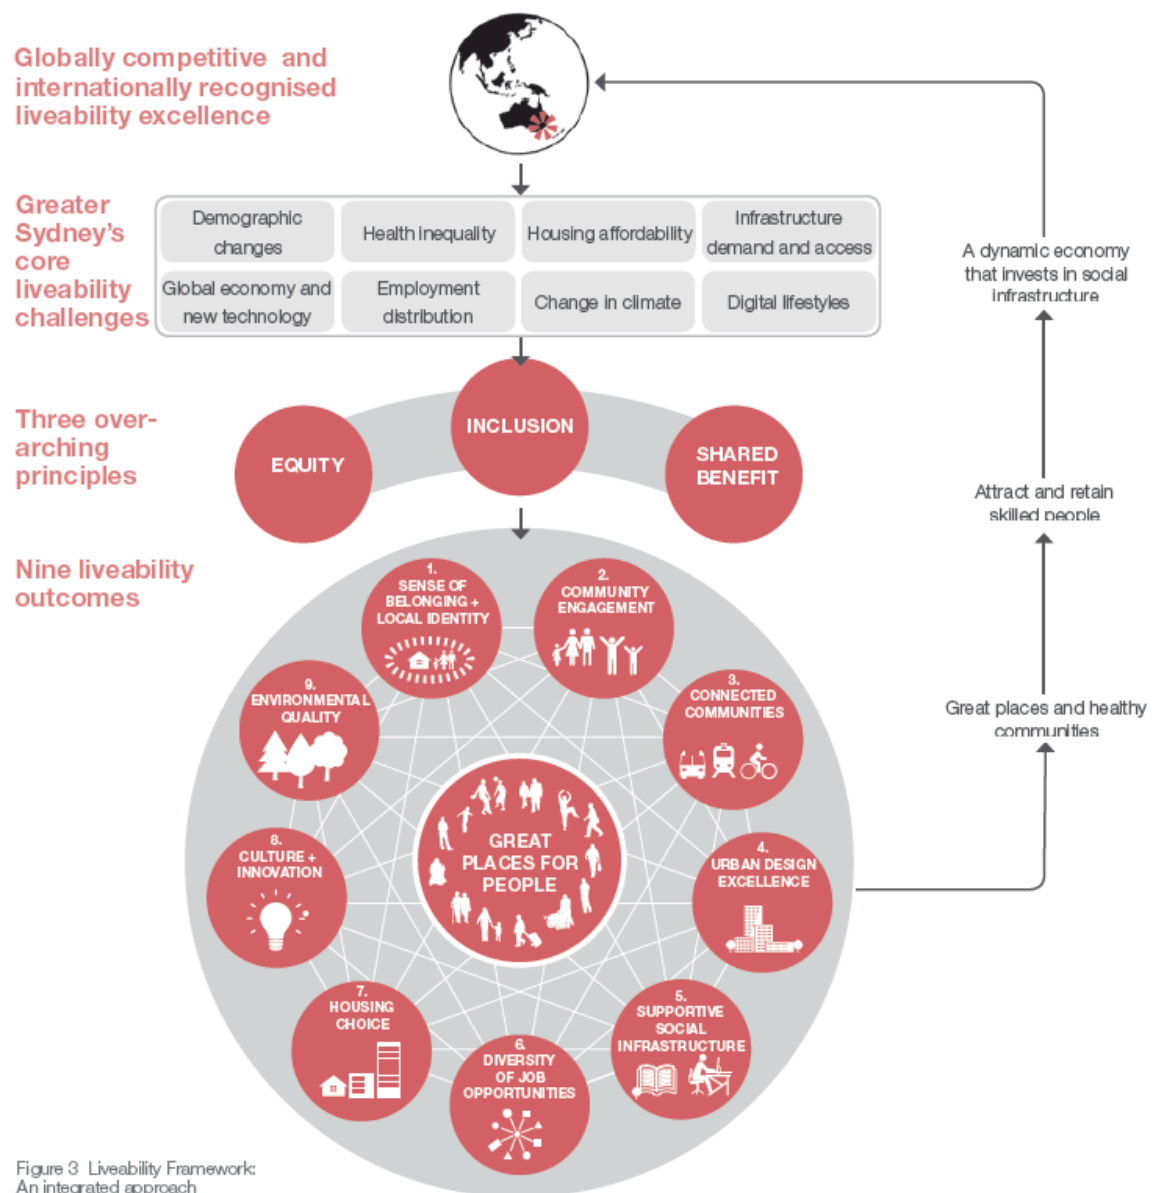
Globally competitive and internationally recognised liveability excellence

Greater Sydney's core liveability challenges

| Demographic changes | Health inequality | Housing affordability | Infrastructure demand and access |
|---|---|---|---|
| Global economy and new technology | Employment distribution | Change in climate | Digital lifestyles |

Three over-arching principles

EQUITY

INCLUSION

SHARED BENEFIT

Nine liveability outcomes

1. SENSE OF BELONGING + LOCAL IDENTITY

2. COMMUNITY ENGAGEMENT

3. CONNECTED COMMUNITIES

4. URBAN DESIGN EXCELLENCE

5. SUPPORTIVE SOCIAL INFRASTRUCTURE

6. DIVERSITY OF JOB OPPORTUNITIES

7. HOUSING CHOICE

8. CULTURE + INNOVATION

9. ENVIRONMENTAL QUALITY

GREAT PLACES FOR PEOPLE

A dynamic economy that invests in social infrastructure

Attract and retain skilled people

Great places and healthy communities

Figure 3 Liveability Framework: An integrated approach